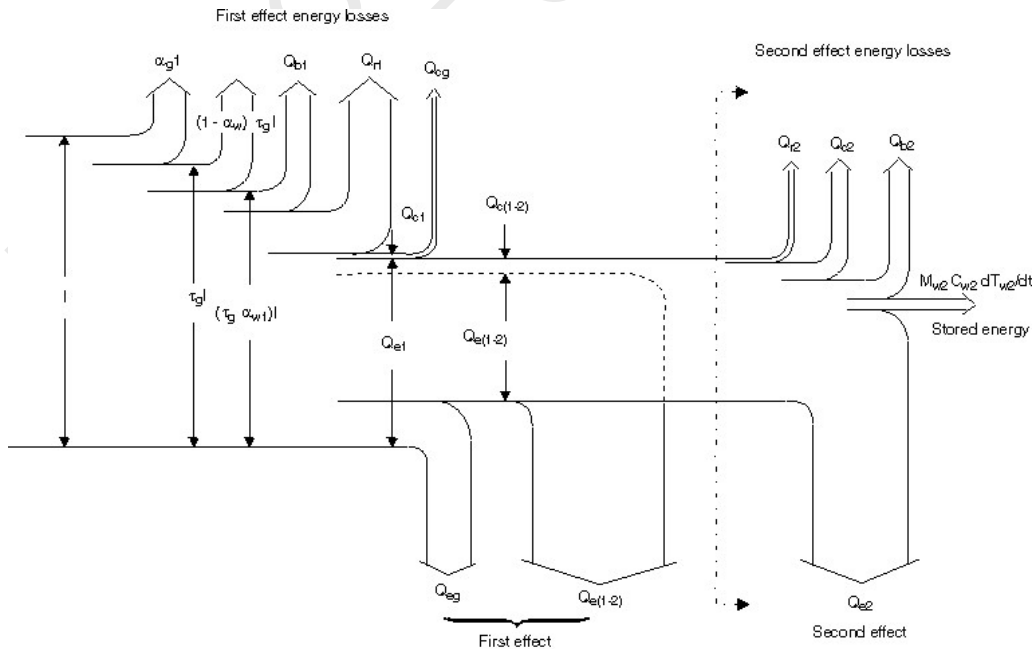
First effect energy losses

$\alpha_g I$

$(1-\alpha_w)\ \tau_g I$

$Q_{b1}$

$Q_{r1}$

$Q_{cg}$

Second effect energy losses

$Q_{r2}$

$Q_{c2}$

$Q_{b2}$

$Q_{c1}$

$Q_{c(1-2)}$

I

$\tau_g I$

$(\tau_g\ \alpha_{w1}) I$

$Q_{e1}$

$Q_{e(1-2)}$

$M_{w2}\ C_{w2}\ dT_{w2}/dt$

Stored energy

$Q_{eg}$

$Q_{e(1-2)}$

$Q_{e2}$

First effect

Second effect